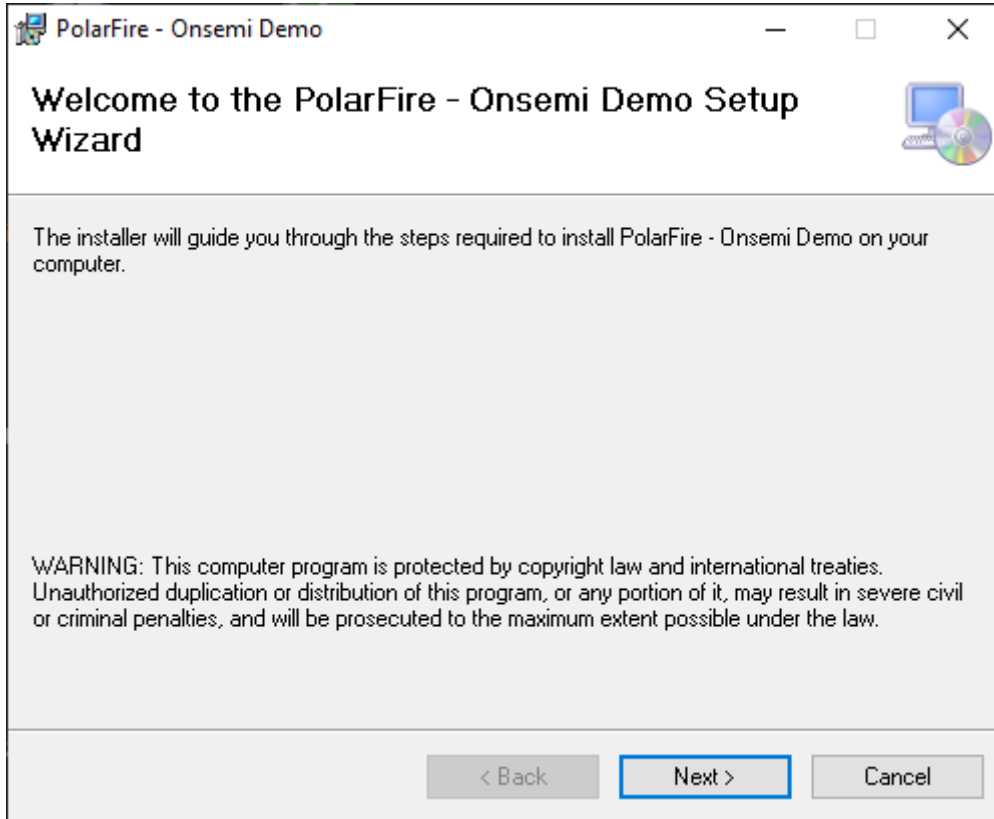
PolarFire - Onsemi Demo

Welcome to the PolarFire - Onsemi Demo Setup Wizard

The installer will guide you through the steps required to install PolarFire - Onsemi Demo on your computer.

WARNING: This computer program is protected by copyright law and international treaties. Unauthorized duplication or distribution of this program, or any portion of it, may result in severe civil or criminal penalties, and will be prosecuted to the maximum extent possible under the law.

< Back
Next >
Cancel